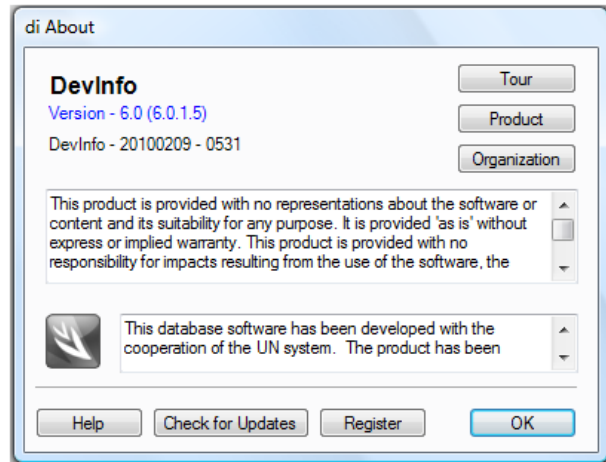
di About

DevInfo

Version - 6.0 (6.0.1.5)

DevInfo - 20100209 - 0531

Tour

Product

Organization

This product is provided with no representations about the software or content and its suitability for any purpose. It is provided 'as is' without express or implied warranty. This product is provided with no responsibility for impacts resulting from the use of the software, the

This database software has been developed with the cooperation of the UN system. The product has been

Help

Check for Updates

Register

OK